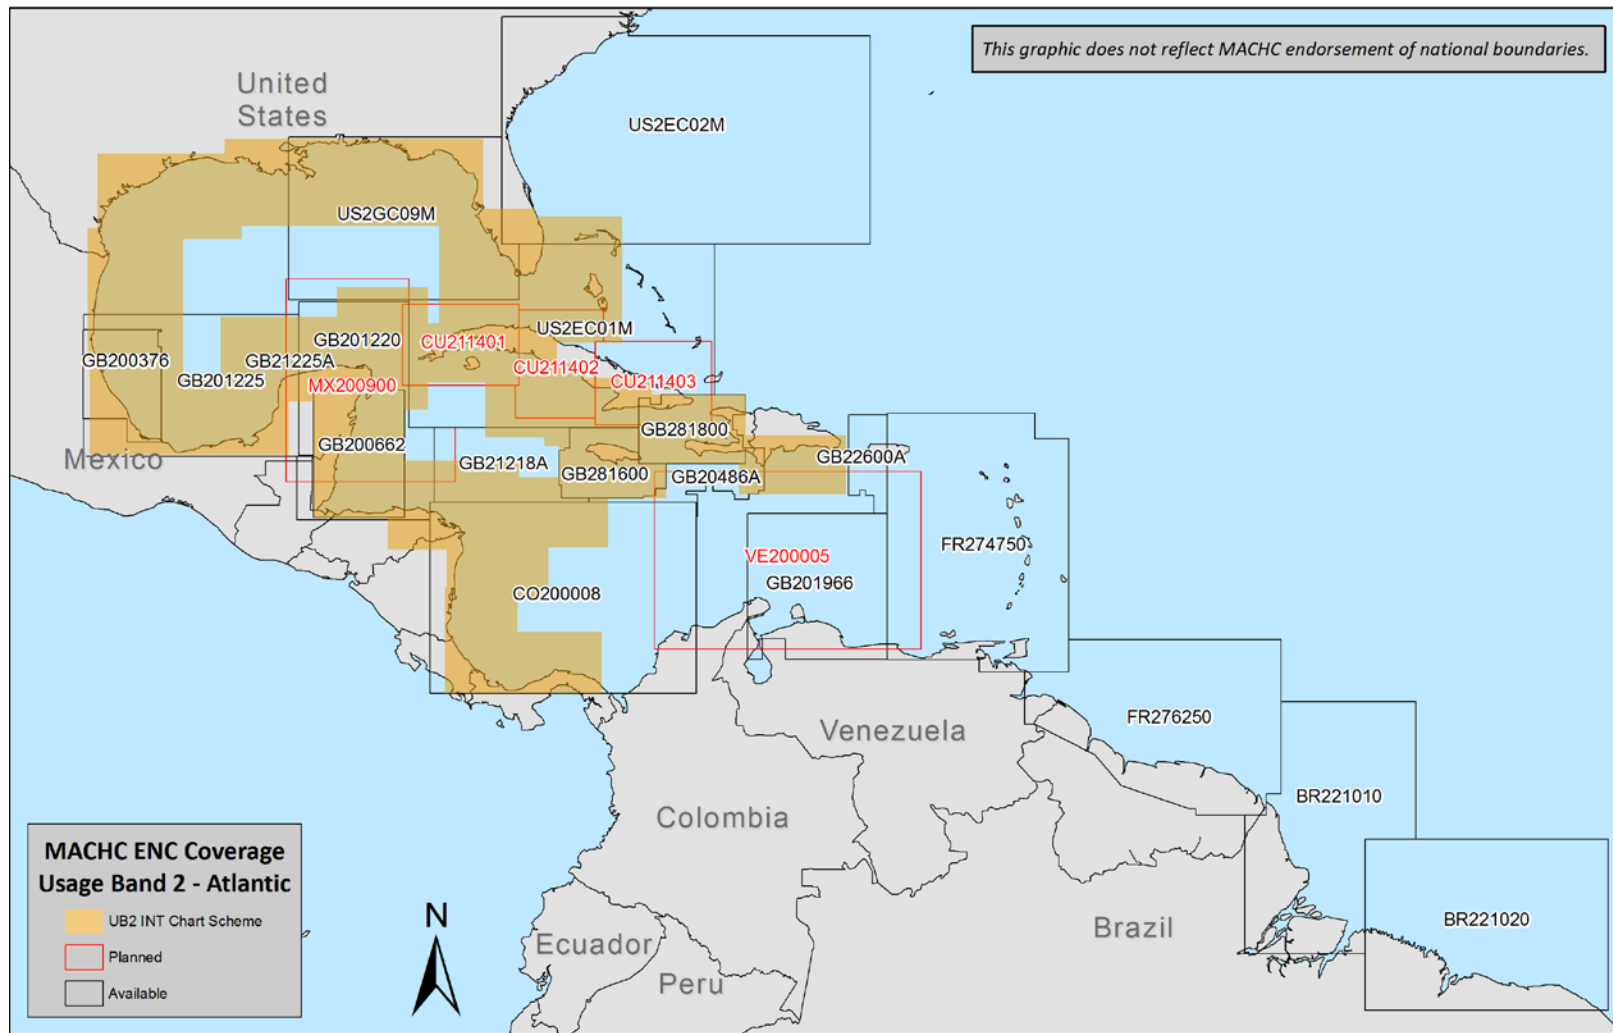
This graphic does not reflect MACHC endorsement of national boundaries.

United States

US2EC02M

US2GC09M

US2EC01M

GB201220

CU211401

GB200376

GB21225A

GB201225

CU211402

CU211403

MX200900

GB281800

GB200662

Mexico

GB21218A

GB281600

GB20486A

GB22600A

FR274750

VE200005

GB201966

CO200008

Venezuela

FR276250

BR221010

Colombia

BR221020

Brazil

Ecuador

Peru

N

MACHC ENC Coverage
Usage Band 2 - Atlantic

UB2 INT Chart Scheme

Planned

Available